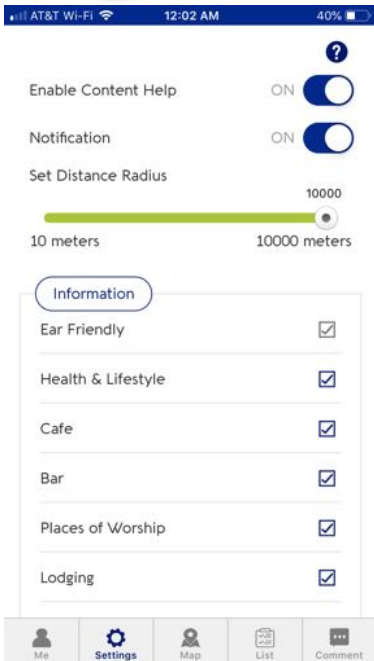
AT&T Wi-Fi 12:02 AM 40%

?

Enable Content Help ON

Notification ON

Set Distance Radius

10000

10 meters 10000 meters

Information

Ear Friendly

Health & Lifestyle

Cafe

Bar

Places of Worship

Lodging

Me Settings Map List Comment